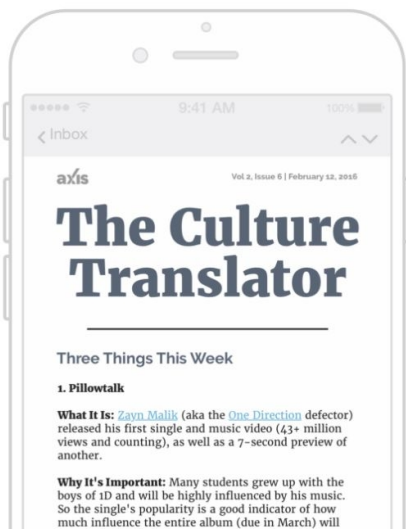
9:41 AM

100%

Inbox

axis

Vol 2, Issue 6 | February 12, 2016

The Culture Translator

Three Things This Week

1. Pillowtalk

What It Is: Zayn Malik (aka the One Direction defector) released his first single and music video (43+ million views and counting), as well as a 7-second preview of another.

Why It's Important: Many students grew up with the boys of 1D and will be highly influenced by his music. So the single's popularity is a good indicator of how much influence the entire album (due in March) will